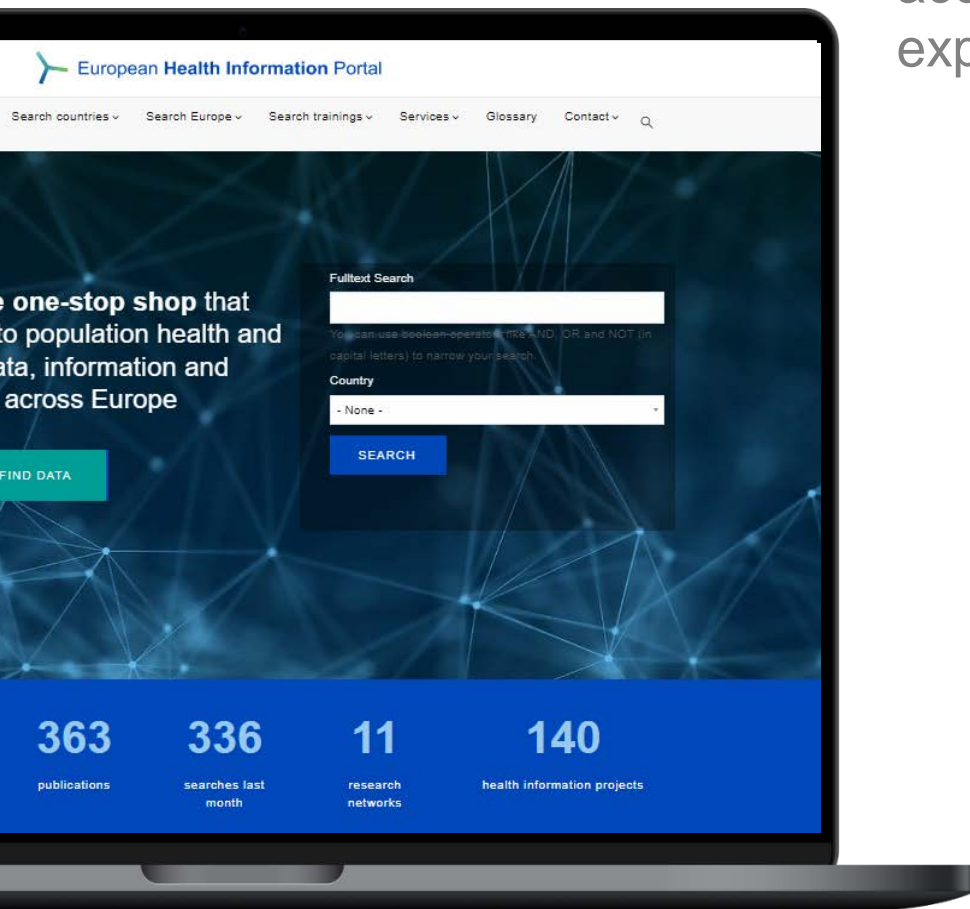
exp

European Health Information Portal

Search countries ⌄ Search Europe ⌄ Search trainings ⌄ Services ⌄ Glossary Contact ⌄

e one-stop shop that to population health and ata, information and across Europe

FIND DATA

Fulltext Search

You can use boolean operators like AND, OR and NOT (in capital letters) to narrow your search.

Country

- None -

SEARCH

363
publications

336
searches last month

11
research networks

140
health information projects